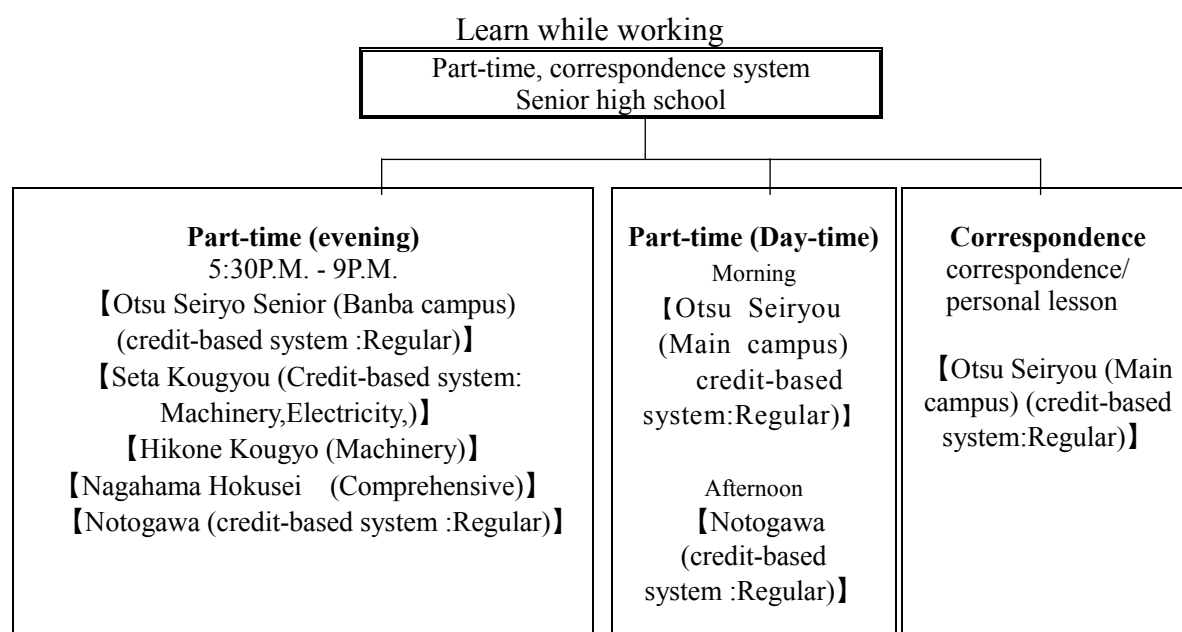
Learn while working

Part-time, correspondence system
Senior high school

**Part-time (evening)**
5:30P.M. - 9P.M.
【Otsu Seiryo Senior (Banba campus) (credit-based system :Regular)】
【Seta Kougyou (Credit-based system: Machinery,Electricity,)】
【Hikone Kougyo (Machinery)】
【Nagahama Hokusei (Comprehensive)】
【Notogawa (credit-based system :Regular)】

**Part-time (Day-time)**
Morning
【Otsu Seiryou (Main campus) credit-based system:Regular)】

Afternoon
【Notogawa (credit-based system :Regular)】

**Correspondence**
correspondence/ personal lesson

【Otsu Seiryou (Main campus) (credit-based system:Regular)】